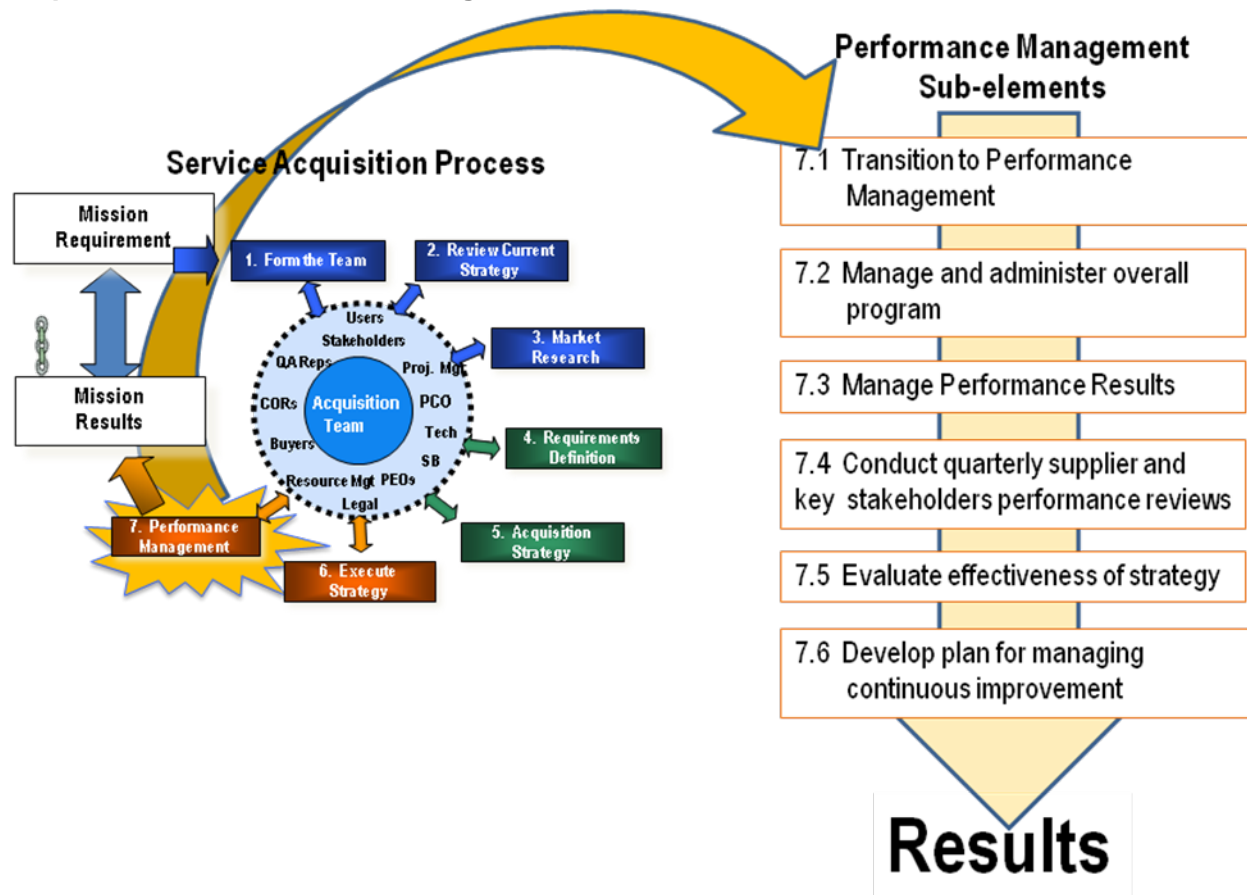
Performance Management Sub-elements

Service Acquisition Process

Mission Requirement

Mission Results

1. Form the Team

2. Review Current Strategy

3. Market Research

4. Requirements Definition

5. Acquisition Strategy

6. Execute Strategy

7. Performance Management

Acquisition Team

Users
Stakeholders
Proj. Mgt
PCO
Tech
SB
PEOs
Legal
Resource Mgt
Buyers
CORs
QA Reps

7.1 Transition to Performance Management

7.2 Manage and administer overall program

7.3 Manage Performance Results

7.4 Conduct quarterly supplier and key stakeholders performance reviews

7.5 Evaluate effectiveness of strategy

7.6 Develop plan for managing continuous improvement

Results